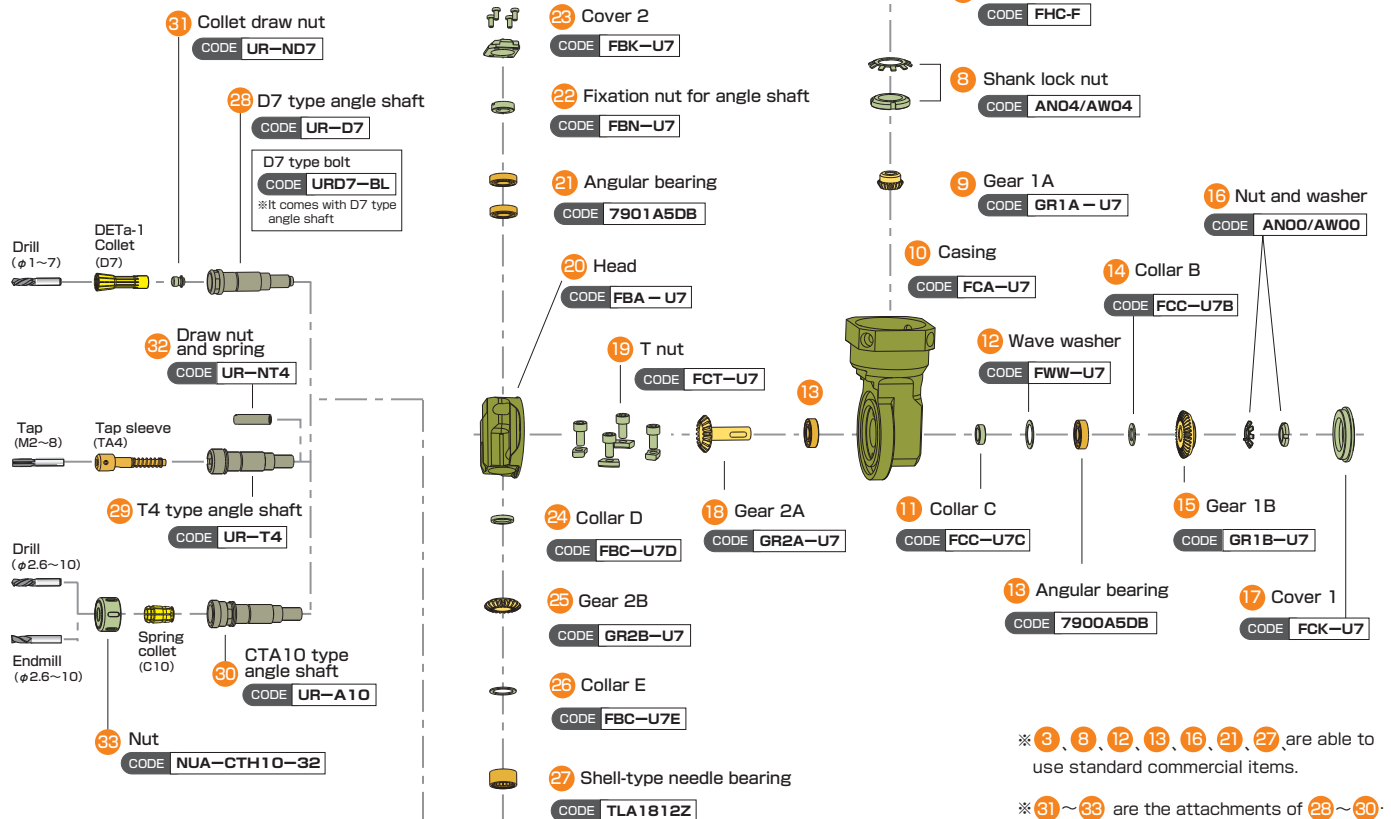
31 Collet draw nut
CODE UR−ND7

28 D7 type angle shaft
CODE UR−D7

D7 type bolt
CODE URD7−BL
※It comes with D7 type angle shaft

Drill (φ1~7)
DETa-1 Collet (D7)

32 Draw nut and spring
CODE UR−NT4

Tap (M2~8)
Tap sleeve (TA4)

29 T4 type angle shaft
CODE UR−T4

Drill (φ2.6~10)
Endmill (φ2.6~10)
Spring collet (C10)

30 CTA10 type angle shaft
CODE UR−A10

33 Nut
CODE NUA−CTH10−32

23 Cover 2
CODE FBK−U7

22 Fixation nut for angle shaft
CODE FBN−U7

21 Angular bearing
CODE 7901A5DB

20 Head
CODE FBA − U7

19 T nut
CODE FCT−U7

13

24 Collar D
CODE FBC−U7D

18 Gear 2A
CODE GR2A−U7

25 Gear 2B
CODE GR2B−U7

26 Collar E
CODE FBC−U7E

27 Shell-type needle bearing
CODE TLA1812Z

CODE FHC-F

8 Shank lock nut
CODE AN04/AW04

9 Gear 1A
CODE GR1A − U7

10 Casing
CODE FCA−U7

16 Nut and washer
CODE AN00/AW00

14 Collar B
CODE FCC−U7B

12 Wave washer
CODE FWW−U7

11 Collar C
CODE FCC−U7C

15 Gear 1B
CODE GR1B−U7

13 Angular bearing
CODE 7900A5DB

17 Cover 1
CODE FCK−U7

※3、8、12、13、16、21、27 are able to use standard commercial items.

※31~33 are the attachments of 28~30.